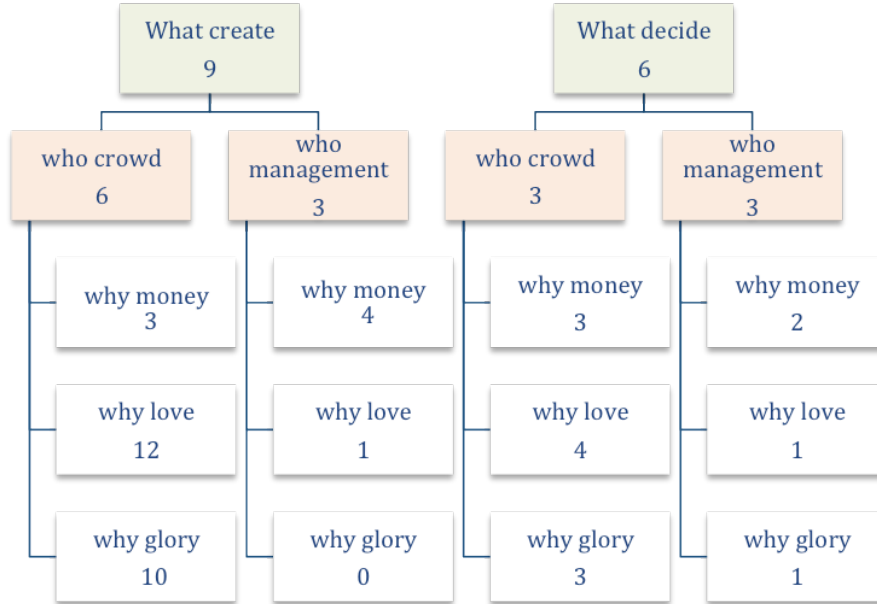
What create
9

who crowd
6

why money
3

why love
12

why glory
10

who management
3

why money
4

why love
1

why glory
0

What decide
6

who crowd
3

why money
3

why love
4

why glory
3

who management
3

why money
2

why love
1

why glory
1